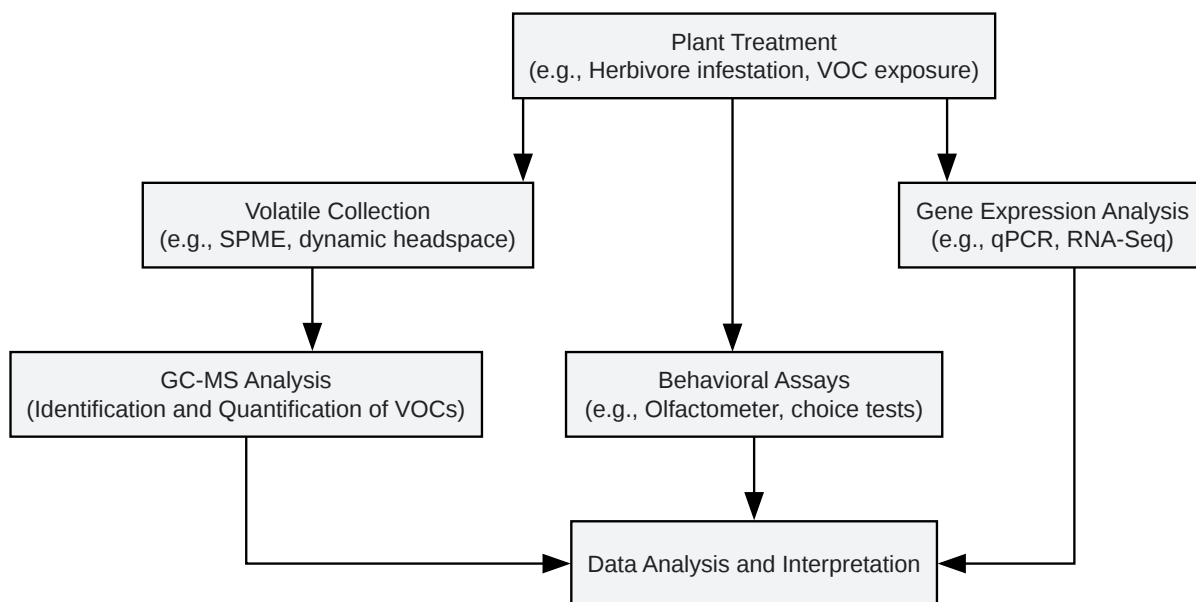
Plant Treatment
(e.g., Herbivore infestation, VOC exposure)

Volatile Collection
(e.g., SPME, dynamic headspace)

Gene Expression Analysis
(e.g., qPCR, RNA-Seq)

GC-MS Analysis
(Identification and Quantification of VOCs)

Behavioral Assays
(e.g., Olfactometer, choice tests)

Data Analysis and Interpretation